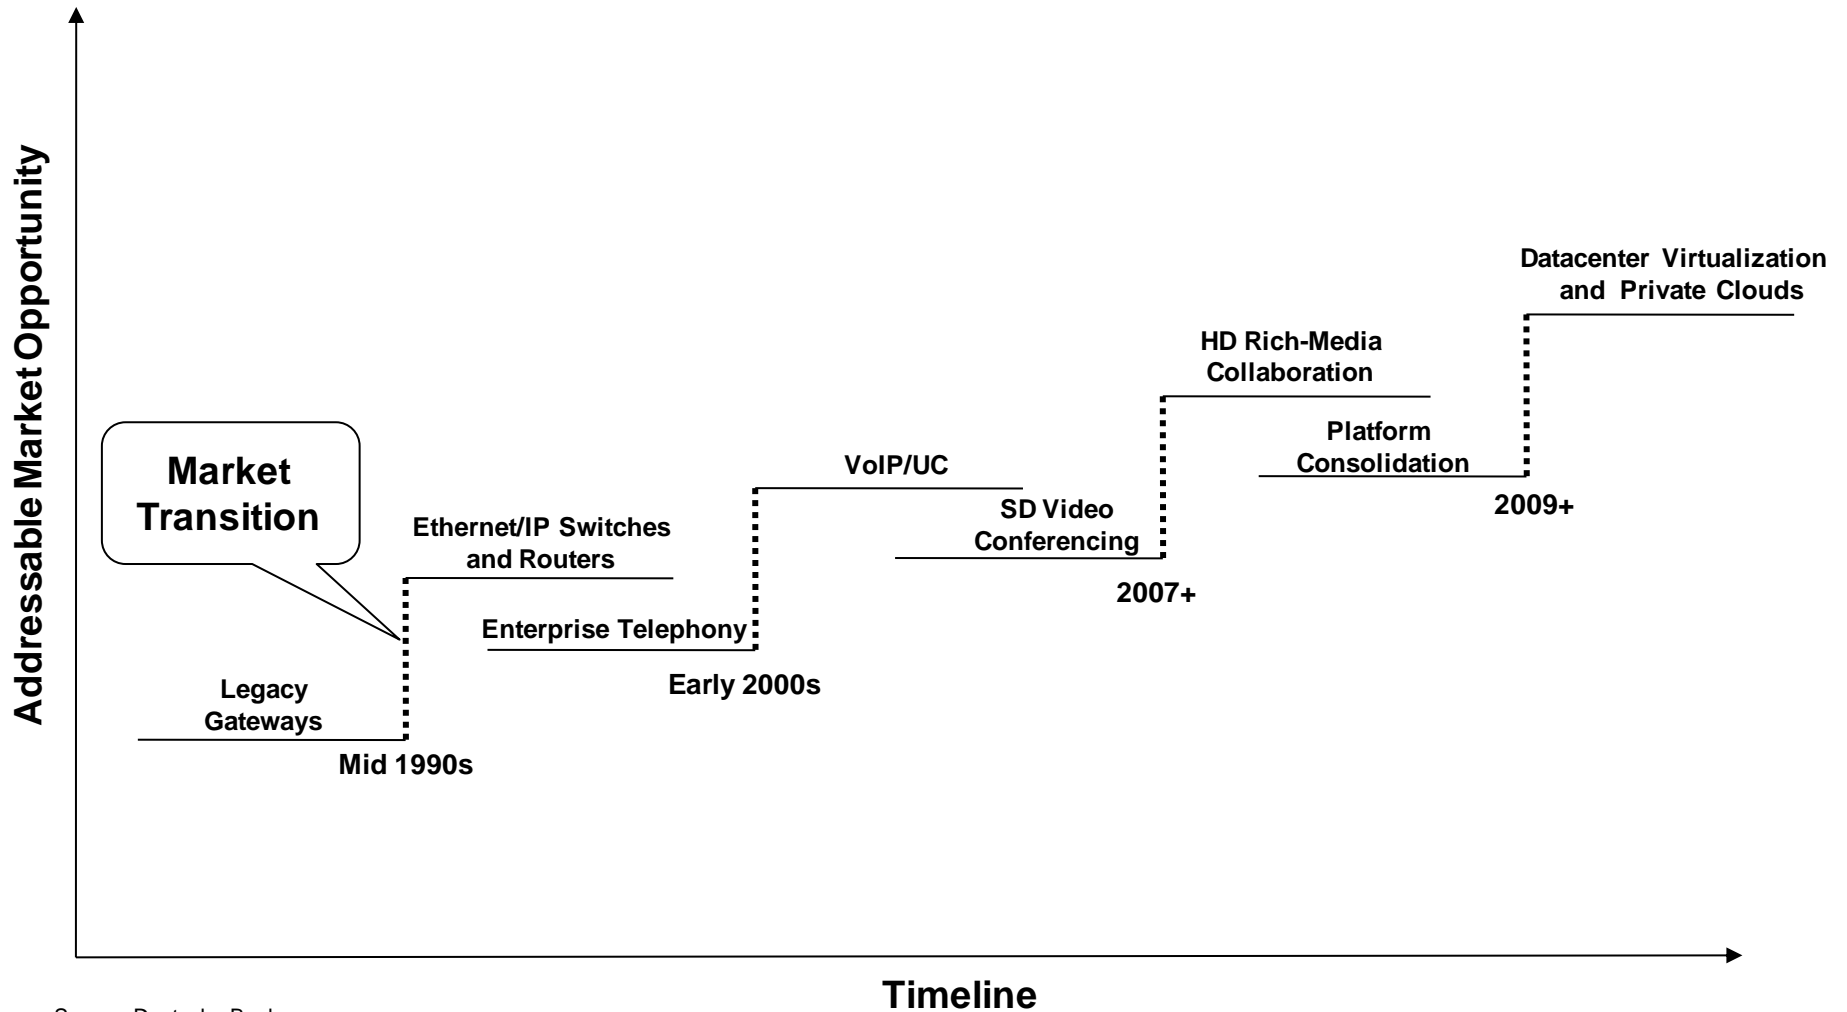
Addressable Market Opportunity

Market Transition

Datacenter Virtualization and Private Clouds

HD Rich-Media Collaboration

Platform Consolidation

2009+

VoIP/UC

SD Video Conferencing

2007+

Ethernet/IP Switches and Routers

Enterprise Telephony

Early 2000s

Legacy Gateways

Mid 1990s

Timeline

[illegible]